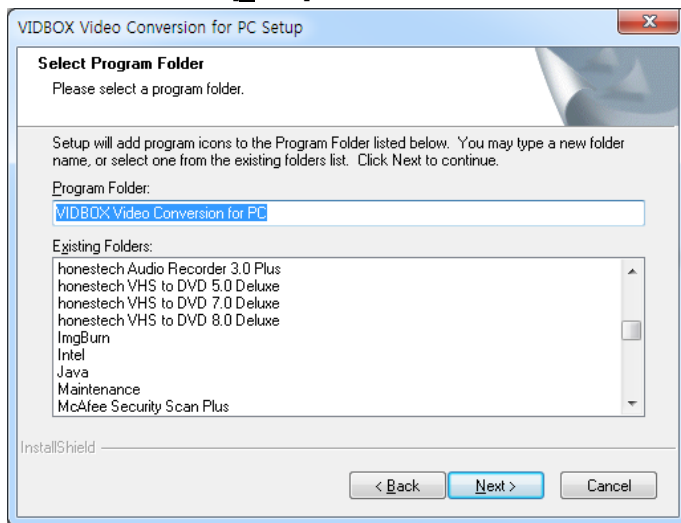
VIDBOX Video Conversion for PC Setup

Select Program Folder
Please select a program folder.

Setup will add program icons to the Program Folder listed below. You may type a new folder name, or select one from the existing folders list. Click Next to continue.

Program Folder:
VIDBOX Video Conversion for PC

Existing Folders:
honestech Audio Recorder 3.0 Plus
honestech VHS to DVD 5.0 Deluxe
honestech VHS to DVD 7.0 Deluxe
honestech VHS to DVD 8.0 Deluxe
ImgBurn
Intel
Java
Maintenance
McAfee Security Scan Plus

InstallShield

< Back
Next >
Cancel